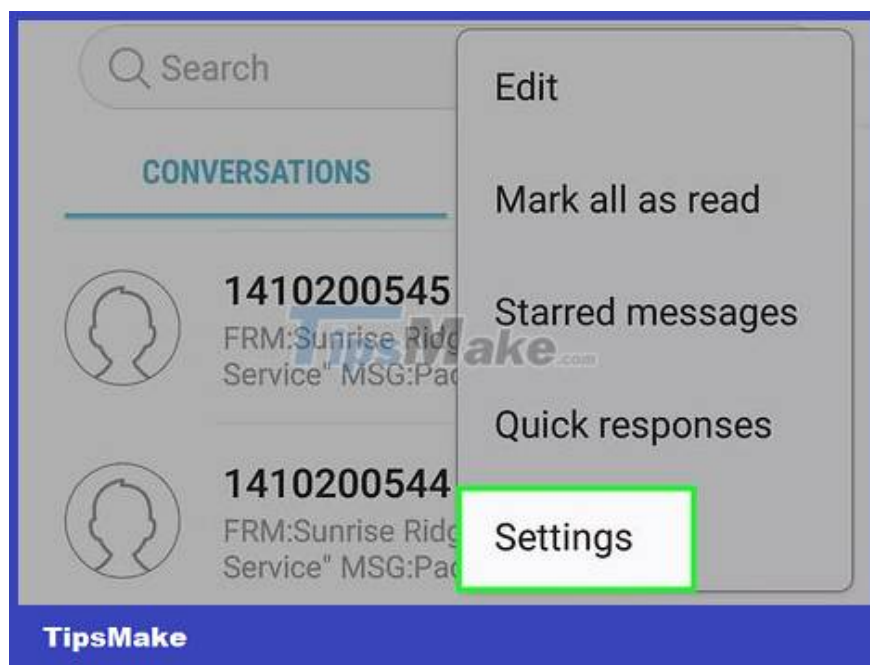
Search

CONVERSATIONS

1410200545
FRM:Sunrise Ridg
Service" MSG:Pa

1410200544
FRM:Sunrise Ridg
Service" MSG:Pa

Edit

Mark all as read

Starred messages

Quick responses

Settings

TipsMake.com

TipsMake